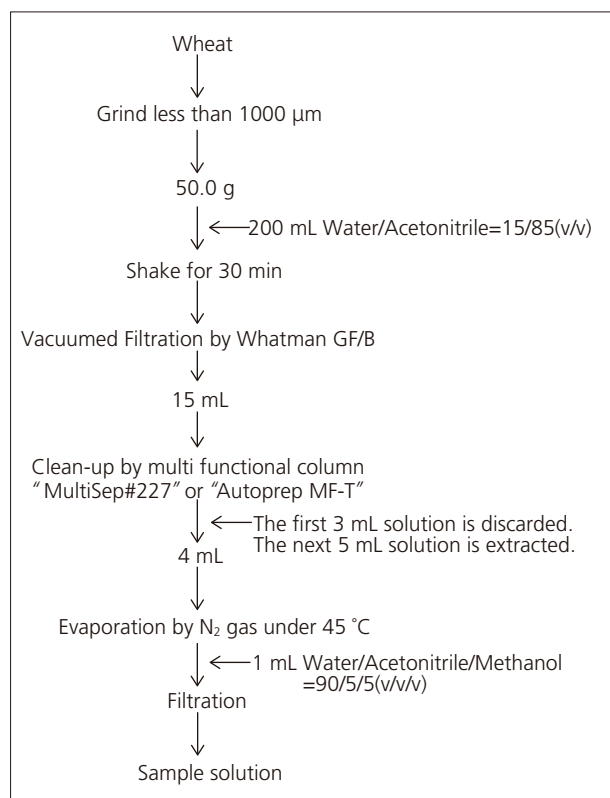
Wheat

Grind less than 1000 µm

50.0 g

200 mL Water/Acetonitrile=15/85(v/v)

Shake for 30 min

Vacuumed Filtration by Whatman GF/B

15 mL

Clean-up by multi functional column "MultiSep#227" or "Autoprep MF-T"

The first 3 mL solution is discarded. The next 5 mL solution is extracted.

4 mL

Evaporation by $N_2$ gas under 45 ˚C

1 mL Water/Acetonitrile/Methanol =90/5/5(v/v/v)

Filtration

Sample solution